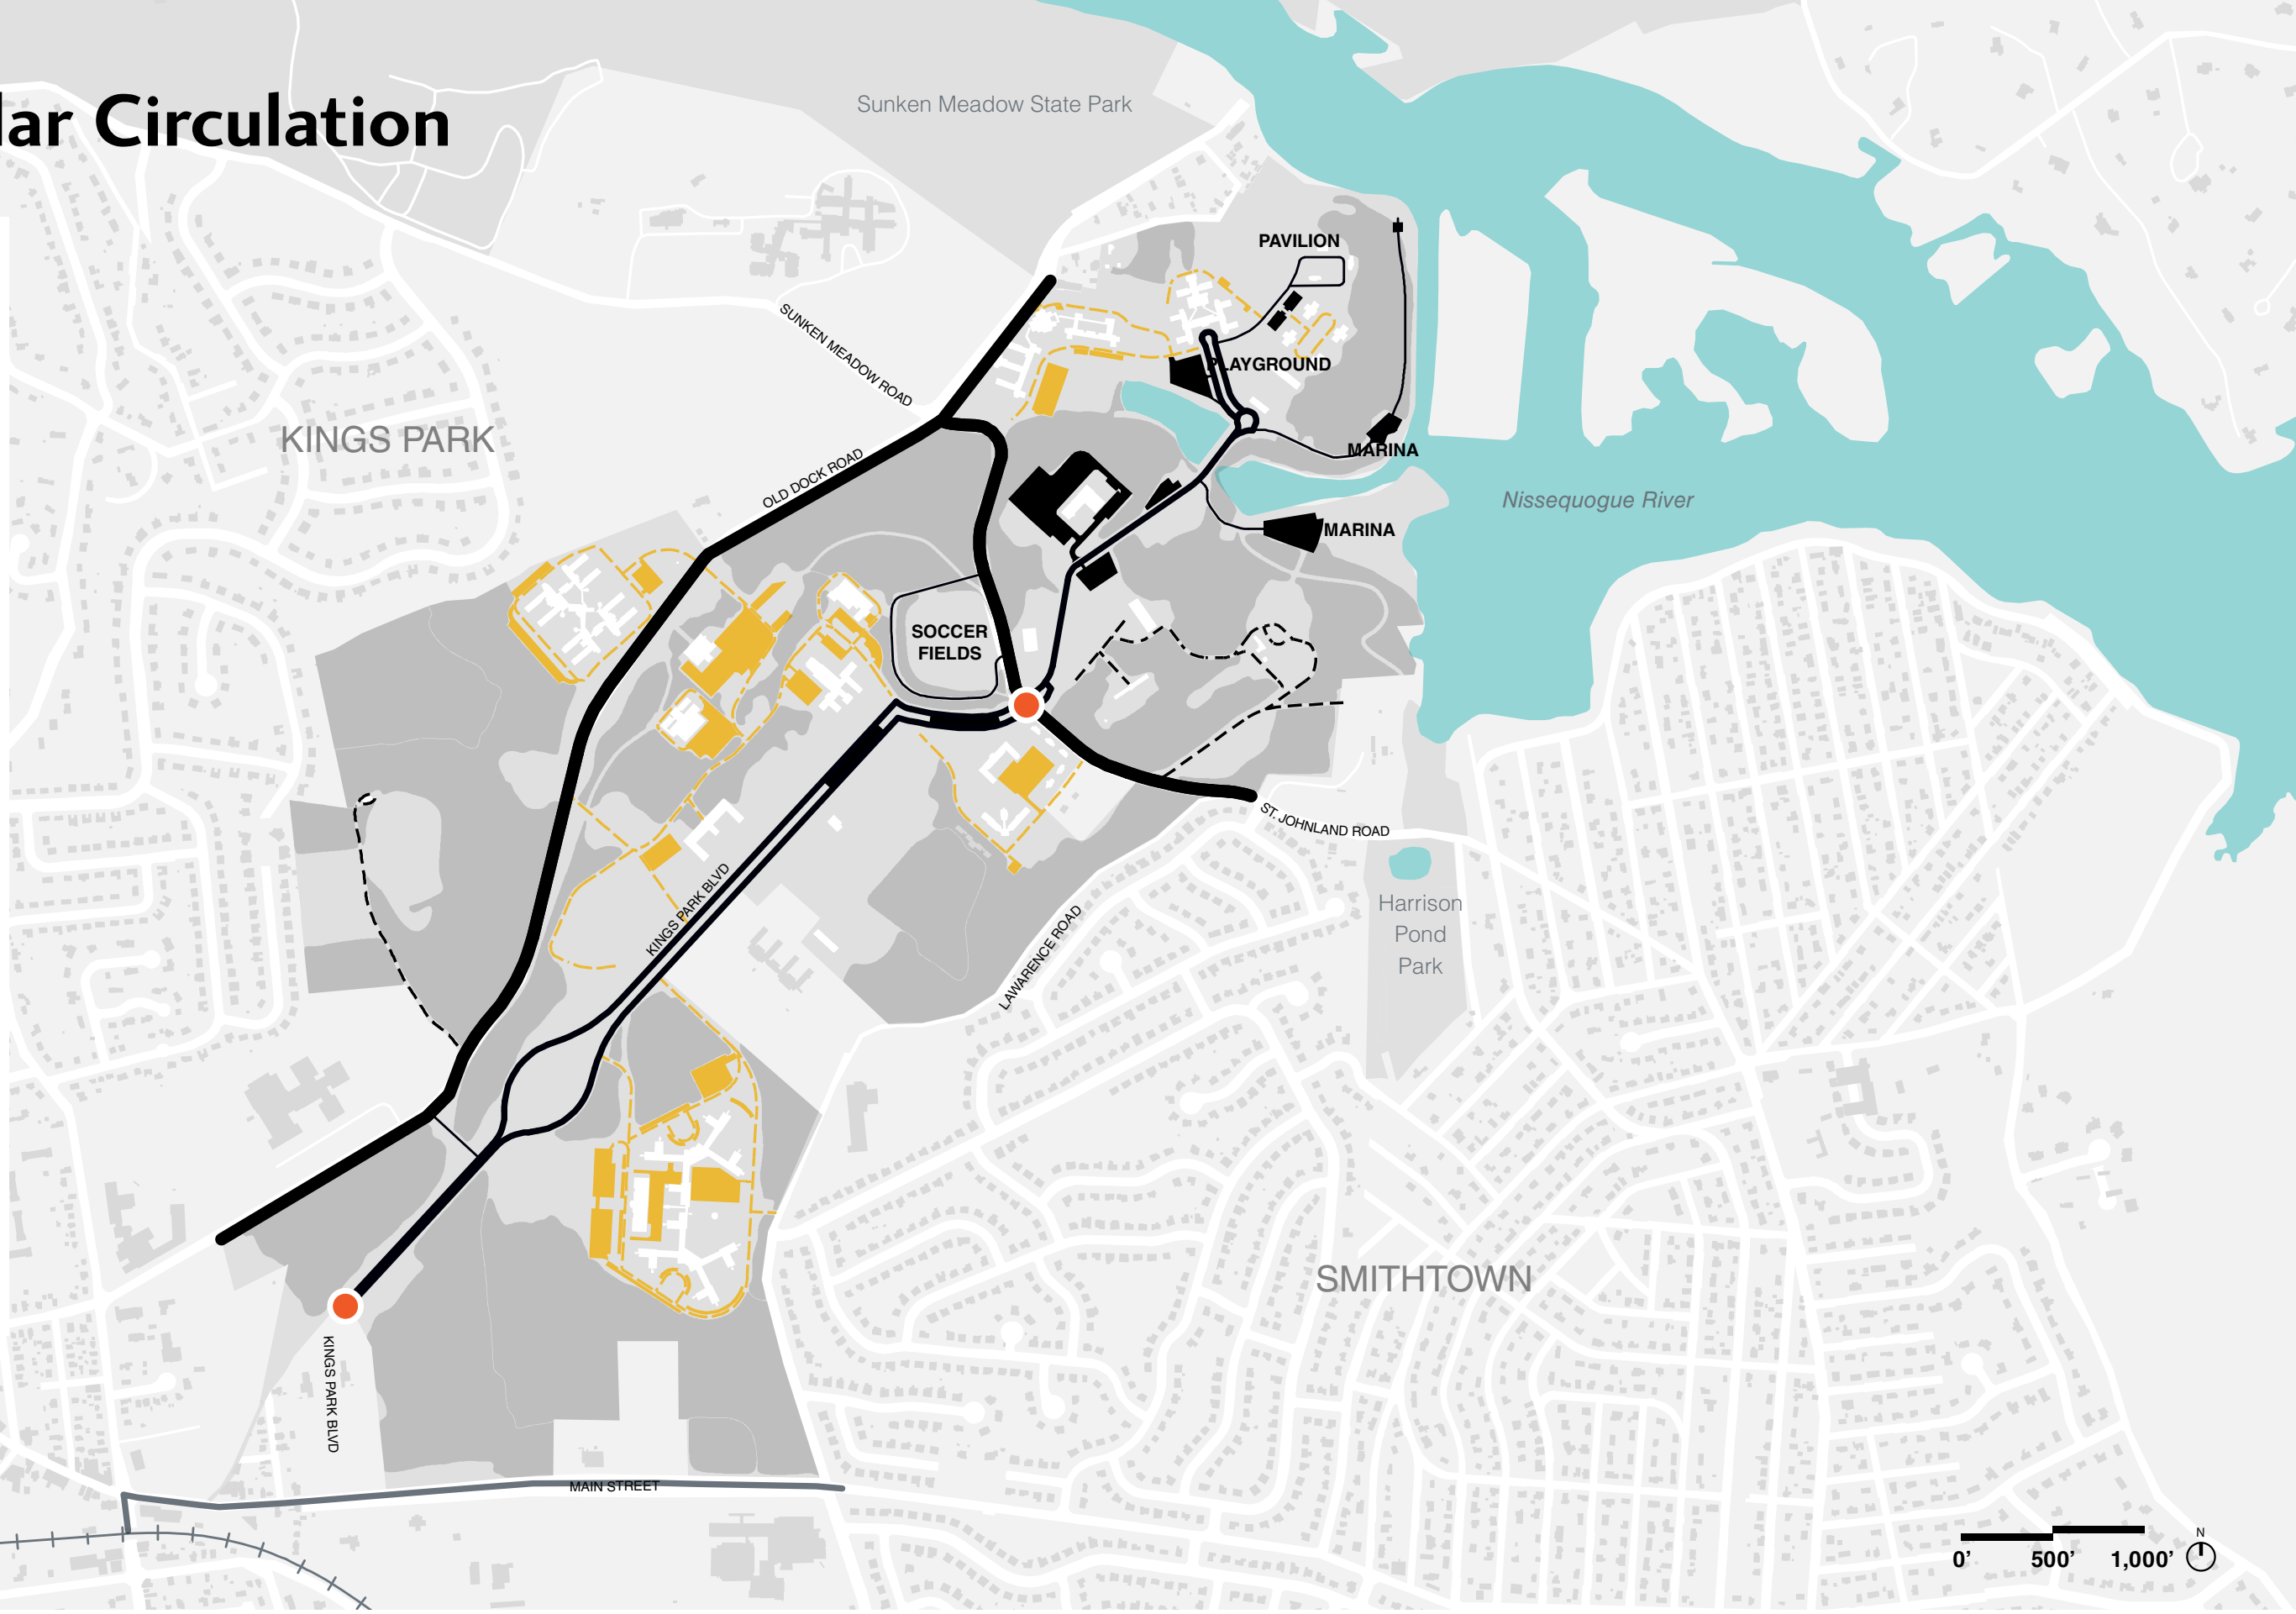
lar Circulation

Sunken Meadow State Park

PAVILION

PLAYGROUND

MARINA

MARINA

Nissequogue River

SUNKEN MEADOW ROAD

KINGS PARK

OLD DOCK ROAD

SOCCER FIELDS

ST. JOHNLAND ROAD

Harrison Pond Park

KINGS PARK BLVD

LAWARENCE ROAD

SMITHTOWN

KINGS PARK BLVD

MAIN STREET

0' 500' 1,000'

N